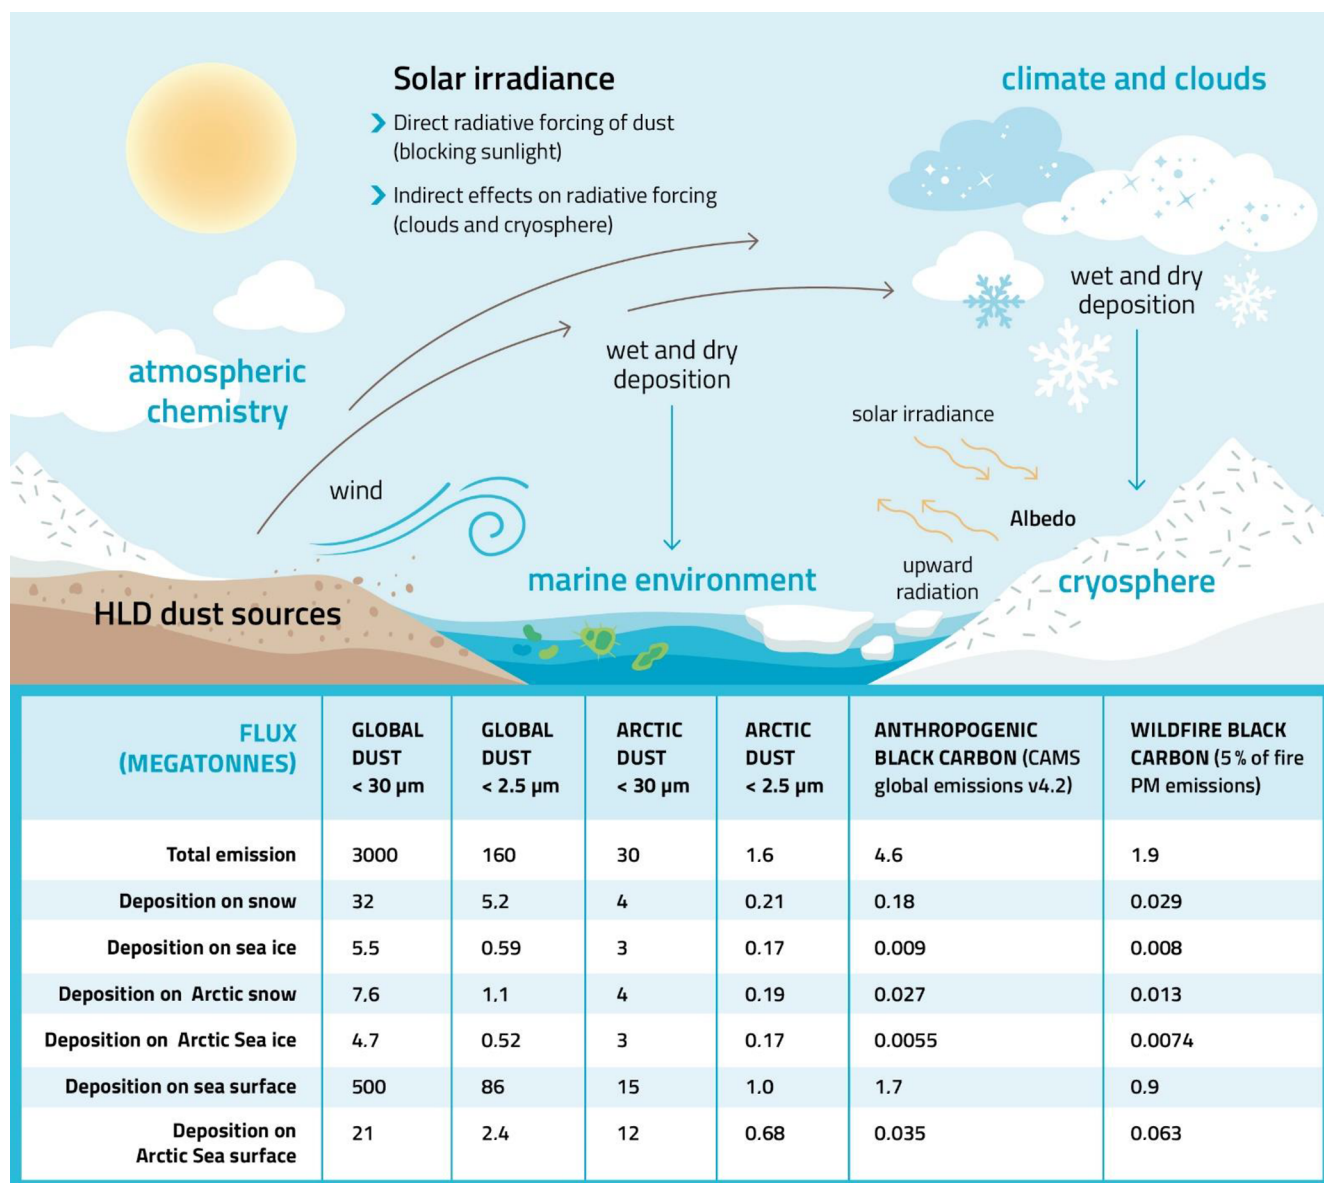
Solar irradiance

Direct radiative forcing of dust (blocking sunlight)

Indirect effects on radiative forcing (clouds and cryosphere)

climate and clouds

wet and dry deposition

atmospheric chemistry

wet and dry deposition

solar irradiance

wind

Albedo

upward radiation

marine environment

cryosphere

HLD dust sources

| FLUX (MEGATONNES) | GLOBAL DUST < 30 μm | GLOBAL DUST < 2.5 μm | ARCTIC DUST < 30 μm | ARCTIC DUST < 2.5 μm | ANTHROPOGENIC BLACK CARBON (CAMS global emissions v4.2) | WILDFIRE BLACK CARBON (5 % of fire PM emissions) |
|---|---|---|---|---|---|---|
| Total emission | 3000 | 160 | 30 | 1.6 | 4.6 | 1.9 |
| Deposition on snow | 32 | 5.2 | 4 | 0.21 | 0.18 | 0.029 |
| Deposition on sea ice | 5.5 | 0.59 | 3 | 0.17 | 0.009 | 0.008 |
| Deposition on Arctic snow | 7.6 | 1.1 | 4 | 0.19 | 0.027 | 0.013 |
| Deposition on Arctic Sea ice | 4.7 | 0.52 | 3 | 0.17 | 0.0055 | 0.0074 |
| Deposition on sea surface | 500 | 86 | 15 | 1.0 | 1.7 | 0.9 |
| Deposition on Arctic Sea surface | 21 | 2.4 | 12 | 0.68 | 0.035 | 0.063 |